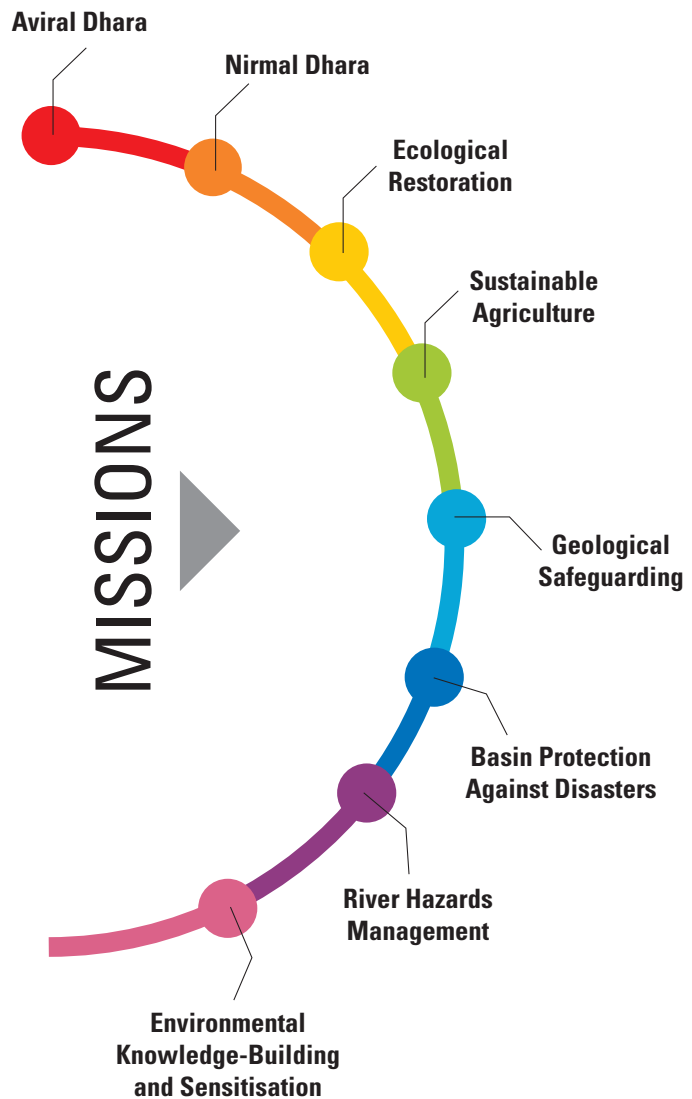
MISSIONS

Aviral Dhara

Nirmal Dhara

Ecological Restoration

Sustainable Agriculture

Geological Safeguarding

Basin Protection Against Disasters

River Hazards Management

Environmental Knowledge-Building and Sensitisation